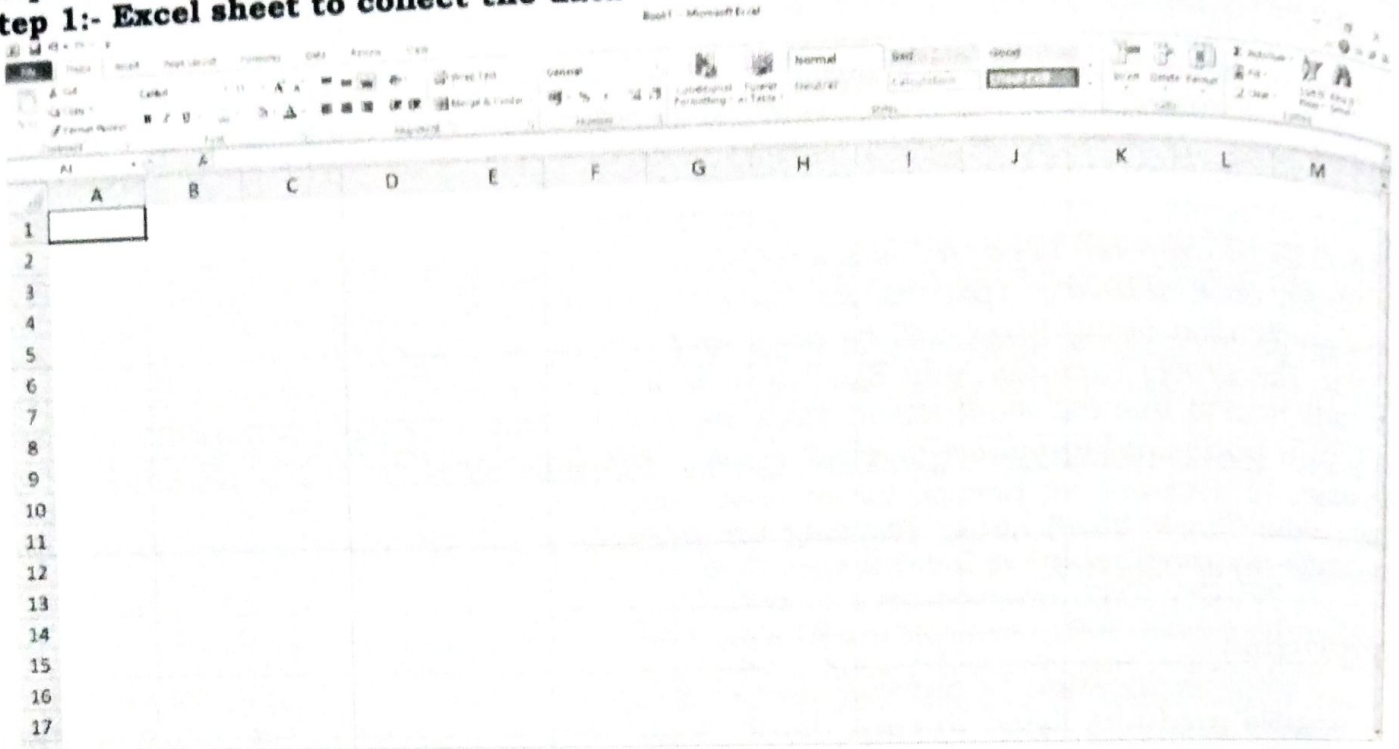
tep 1:- Excel sheet to collect the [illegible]

Book1 - Microsoft Excel

File Home Insert Page Layout Formulas Data Review View

Cut Copy Format Painter Calibri 11 A A Wrap Text General Conditional Formatting Format as Table Normal Bad Good Neutral Calculation Check Cell Insert Delete Format AutoSum Fill Clear Sort & Filter Find & Select

Clipboard Font Alignment Number Styles Cells Editing

A1

| | A | B | C | D | E | F | G | H | I | J | K | L | M |
|---|---|---|---|---|---|---|---|---|---|---|---|---|---|
| 1 | | | | | | | | | | | | | |
| 2 | | | | | | | | | | | | | |
| 3 | | | | | | | | | | | | | |
| 4 | | | | | | | | | | | | | |
| 5 | | | | | | | | | | | | | |
| 6 | | | | | | | | | | | | | |
| 7 | | | | | | | | | | | | | |
| 8 | | | | | | | | | | | | | |
| 9 | | | | | | | | | | | | | |
| 10 | | | | | | | | | | | | | |
| 11 | | | | | | | | | | | | | |
| 12 | | | | | | | | | | | | | |
| 13 | | | | | | | | | | | | | |
| 14 | | | | | | | | | | | | | |
| 15 | | | | | | | | | | | | | |
| 16 | | | | | | | | | | | | | |
| 17 | | | | | | | | | | | | | |